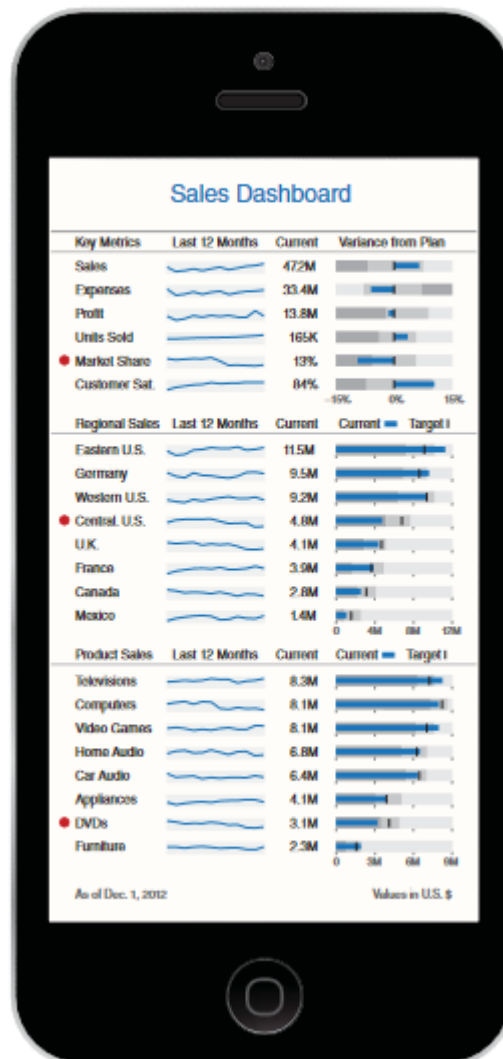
Sales Dashboard

| Key Metrics | Last 12 Months | Current | Variance from Plan |
|---|---|---|---|
| Sales | | 472M | |
| Expenses | | 33.4M | |
| Profit | | 13.8M | |
| Units Sold | | 165K | |
| Market Share | | 13% | |
| Customer Sat. | | 84% | |

-15% 0% 15%

| Regional Sales | Last 12 Months | Current | Current Target |
|---|---|---|---|
| Eastern U.S. | | 11.5M | |
| Germany | | 9.5M | |
| Western U.S. | | 9.2M | |
| Central U.S. | | 4.8M | |
| U.K. | | 4.1M | |
| France | | 3.9M | |
| Canada | | 2.8M | |
| Mexico | | 1.4M | |

0 4M 8M 12M

| Product Sales | Last 12 Months | Current | Current Target |
|---|---|---|---|
| Televisions | | 8.3M | |
| Computers | | 8.1M | |
| Video Games | | 8.1M | |
| Home Audio | | 6.8M | |
| Car Audio | | 6.4M | |
| Appliances | | 4.1M | |
| DVDs | | 3.1M | |
| Furniture | | 2.3M | |

0 3M 6M 9M

As of Dec. 1, 2012

Values in U.S. $